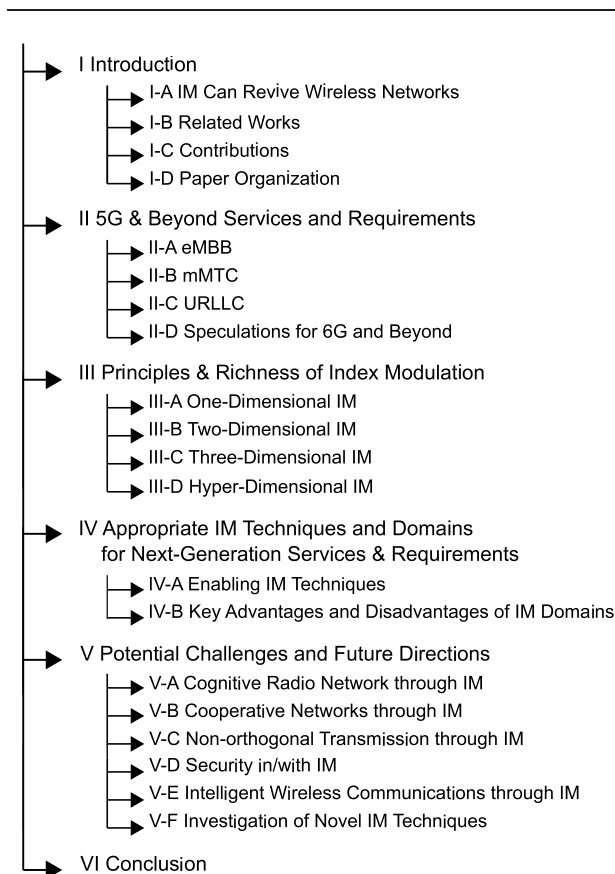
I Introduction

I-A IM Can Revive Wireless Networks

I-B Related Works

I-C Contributions

I-D Paper Organization

II 5G & Beyond Services and Requirements

II-A eMBB

II-B mMTC

II-C URLLC

II-D Speculations for 6G and Beyond

III Principles & Richness of Index Modulation

III-A One-Dimensional IM

III-B Two-Dimensional IM

III-C Three-Dimensional IM

III-D Hyper-Dimensional IM

IV Appropriate IM Techniques and Domains for Next-Generation Services & Requirements

IV-A Enabling IM Techniques

IV-B Key Advantages and Disadvantages of IM Domains

V Potential Challenges and Future Directions

V-A Cognitive Radio Network through IM

V-B Cooperative Networks through IM

V-C Non-orthogonal Transmission through IM

V-D Security in/with IM

V-E Intelligent Wireless Communications through IM

V-F Investigation of Novel IM Techniques

VI Conclusion